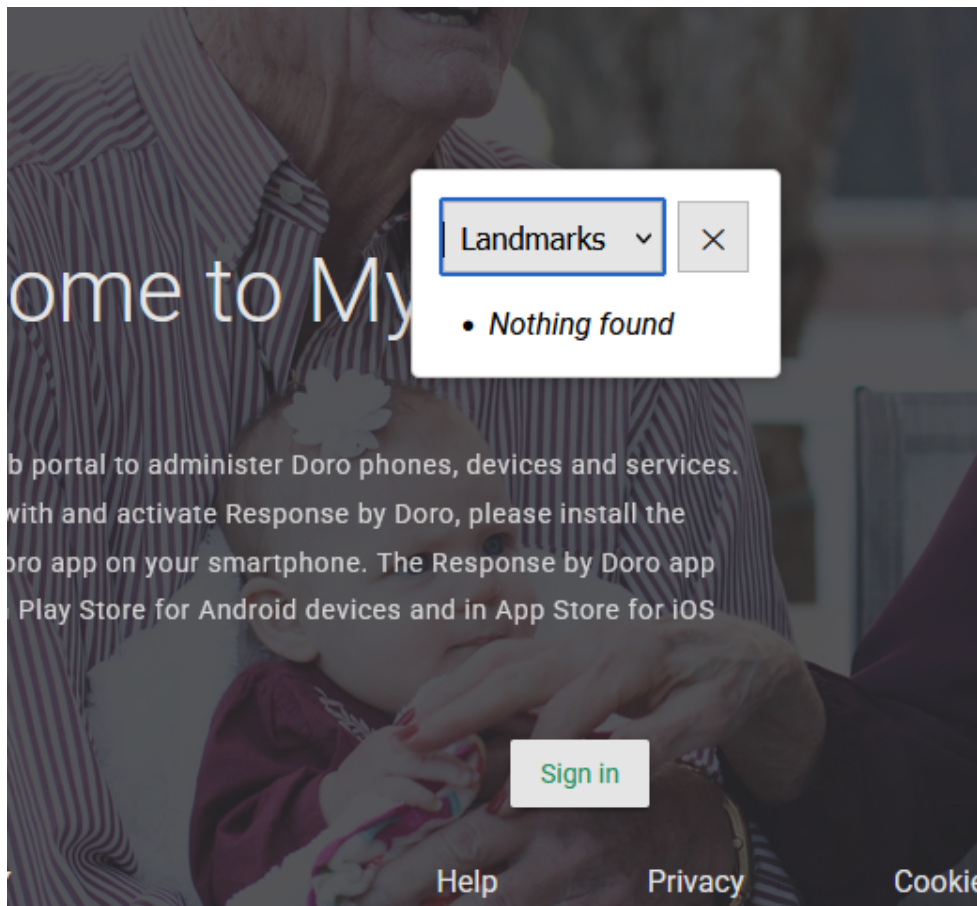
ome to My

Landmarks ⌄ ✕

• Nothing found

b portal to administer Doro phones, devices and services. with and activate Response by Doro, please install the oro app on your smartphone. The Response by Doro app Play Store for Android devices and in App Store for iOS

Sign in

Help Privacy Cookie